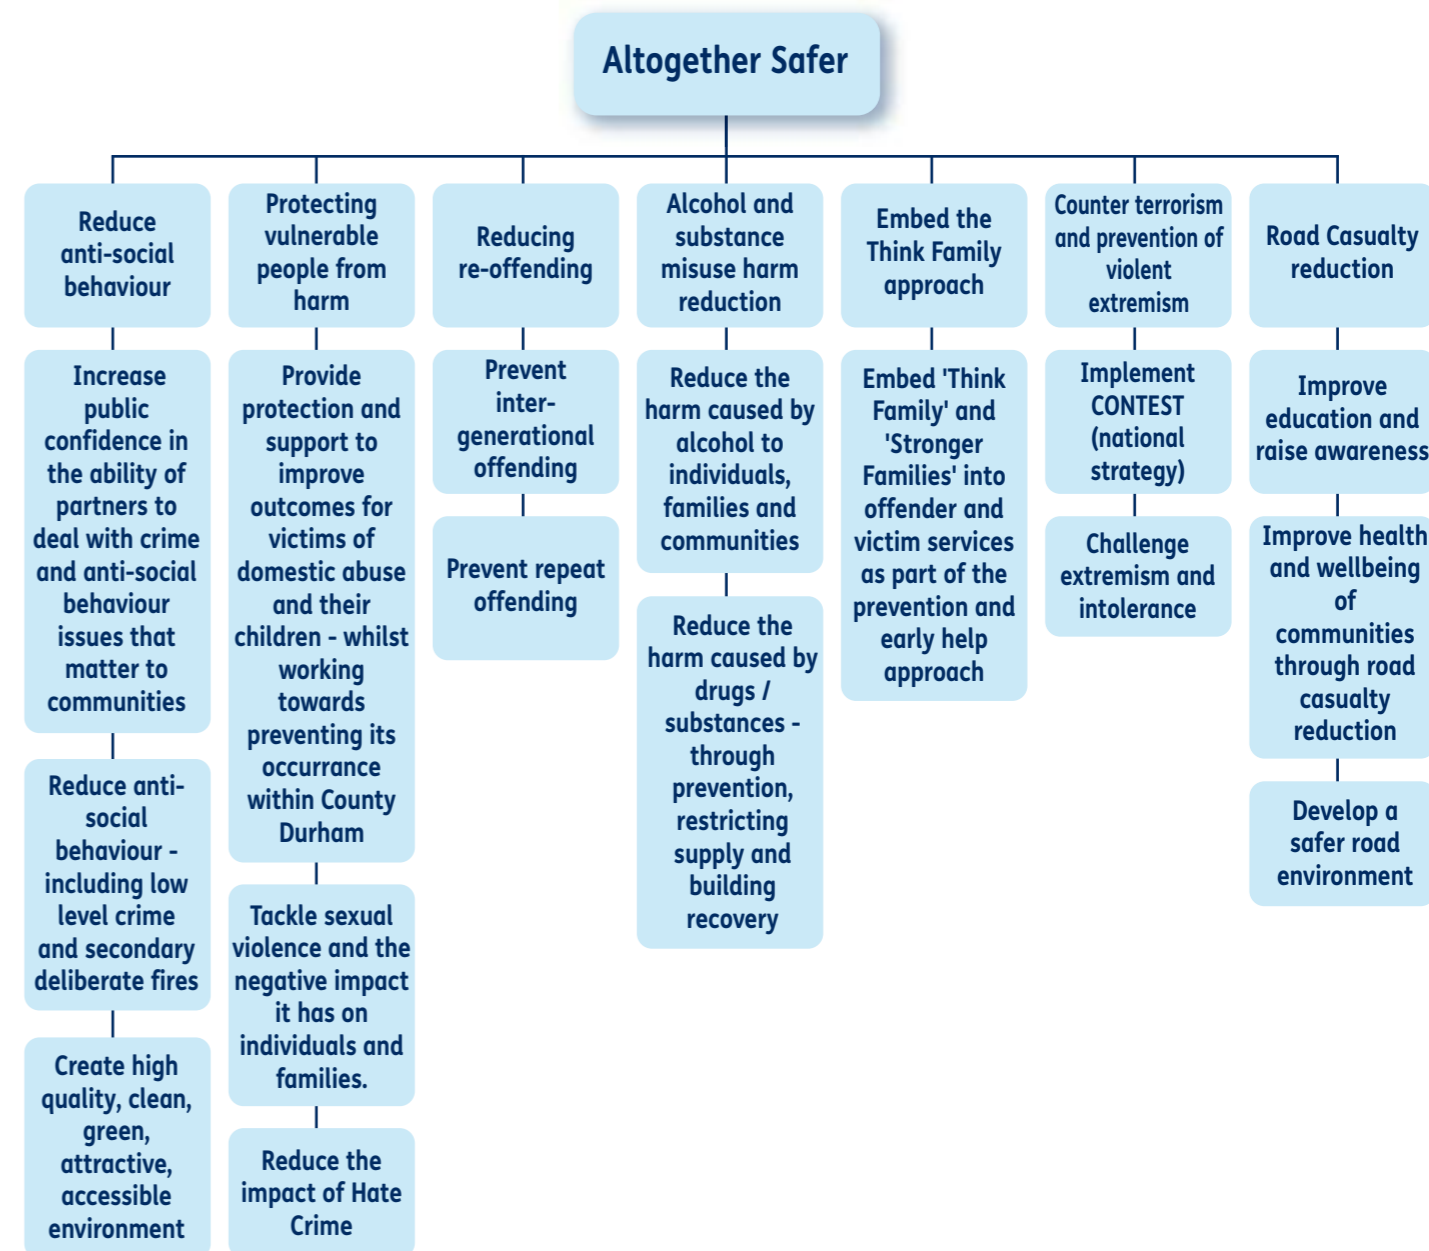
Altogether Safer

Reduce anti-social behaviour

Increase public confidence in the ability of partners to deal with crime and anti-social behaviour issues that matter to communities

Reduce anti-social behaviour - including low level crime and secondary deliberate fires

Create high quality, clean, green, attractive, accessible environment

Protecting vulnerable people from harm

Provide protection and support to improve outcomes for victims of domestic abuse and their children - whilst working towards preventing its occurrance within County Durham

Tackle sexual violence and the negative impact it has on individuals and families.

Reduce the impact of Hate Crime

Reducing re-offending

Prevent inter-generational offending

Prevent repeat offending

Alcohol and substance misuse harm reduction

Reduce the harm caused by alcohol to individuals, families and communities

Reduce the harm caused by drugs / substances - through prevention, restricting supply and building recovery

Embed the Think Family approach

Embed 'Think Family' and 'Stronger Families' into offender and victim services as part of the prevention and early help approach

Counter terrorism and prevention of violent extremism

Implement CONTEST (national strategy)

Challenge extremism and intolerance

Road Casualty reduction

Improve education and raise awareness

Improve health and wellbeing of communities through road casualty reduction

Develop a safer road environment